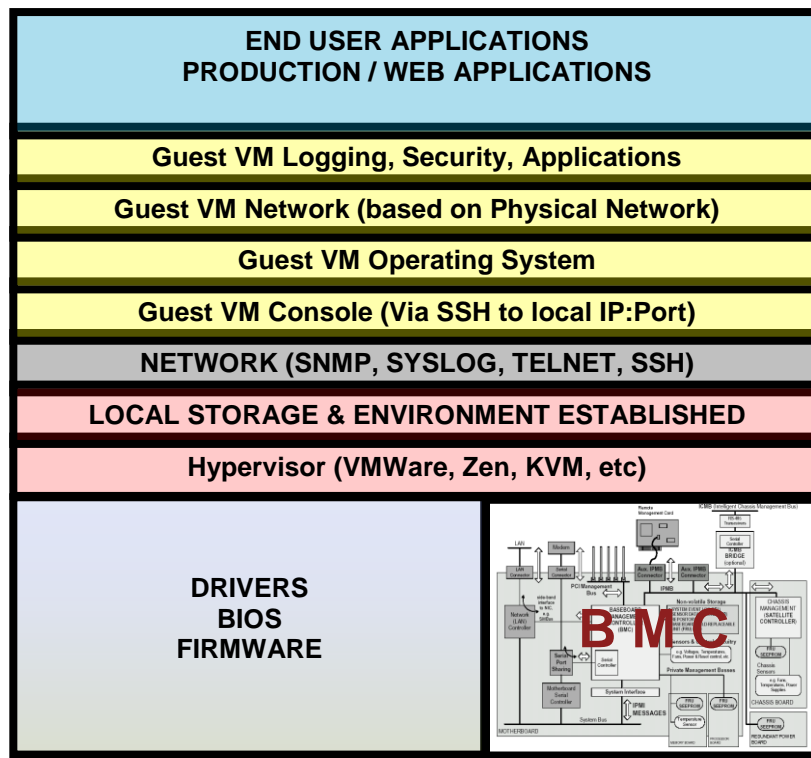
END USER APPLICATIONS
PRODUCTION / WEB APPLICATIONS

Guest VM Logging, Security, Applications

Guest VM Network (based on Physical Network)

Guest VM Operating System

Guest VM Console (Via SSH to local IP:Port)

NETWORK (SNMP, SYSLOG, TELNET, SSH)

LOCAL STORAGE & ENVIRONMENT ESTABLISHED

Hypervisor (VMWare, Zen, KVM, etc)

DRIVERS
BIOS
FIRMWARE

BMC

Remote Management Card
ICMB (Intelligent Chassis Management Bus)
LAN
Modem
LAN Connector
Serial Connector
Aux. IPMB Connector
Aux. IPMB Connector
ICMB BRIDGE (optional)
Serial Controller
PCI Management Bus
IPMB
Network (LAN) Controller
BASEBOARD MANAGEMENT CONTROLLER (BMC)
Non-volatile Storage
CHASSIS MANAGEMENT (SATELLITE CONTROLLER)
FRU SEEPROM
Serial Port Sharing
Serial Controller
Sensors & Control Circuitry
Chassis Sensors
Private Management Busses
System Interface
Motherboard Serial Controller
IPMI MESSAGES
FRU SEEPROM
Temperature Sensor
FRU SEEPROM
System Bus
MOTHERBOARD
CHASSIS BOARD
REDUNDANT POWER BOARD